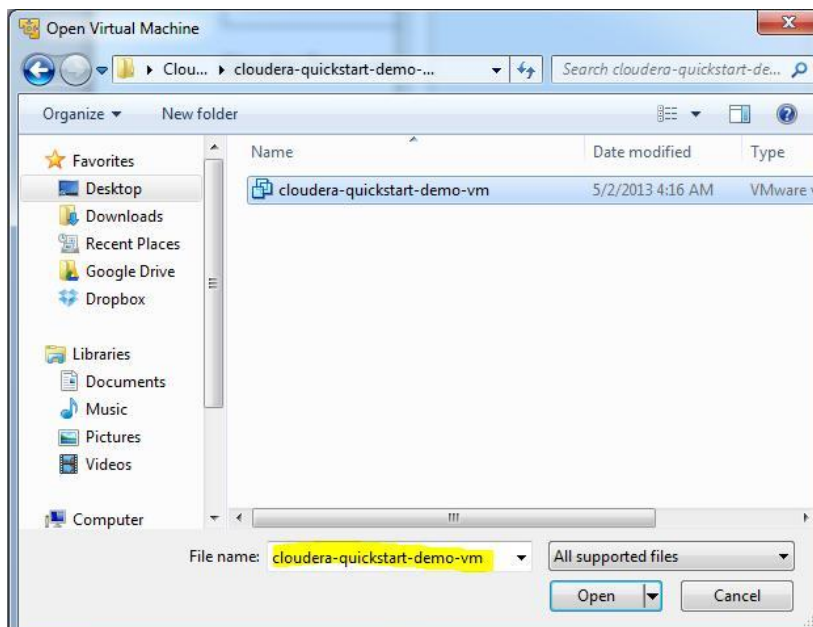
Open Virtual Machine

Clou... ▸ cloudera-quickstart-demo-...

Search cloudera-quickstart-de...

Organize ▾

New folder

Favorites

Desktop

Downloads

Recent Places

Google Drive

Dropbox

Libraries

Documents

Music

Pictures

Videos

Computer

| Name | Date modified | Type |
|---|---|---|
| cloudera-quickstart-demo-vm | 5/2/2013 4:16 AM | VMware |

File name: cloudera-quickstart-demo-vm

All supported files

Open

Cancel